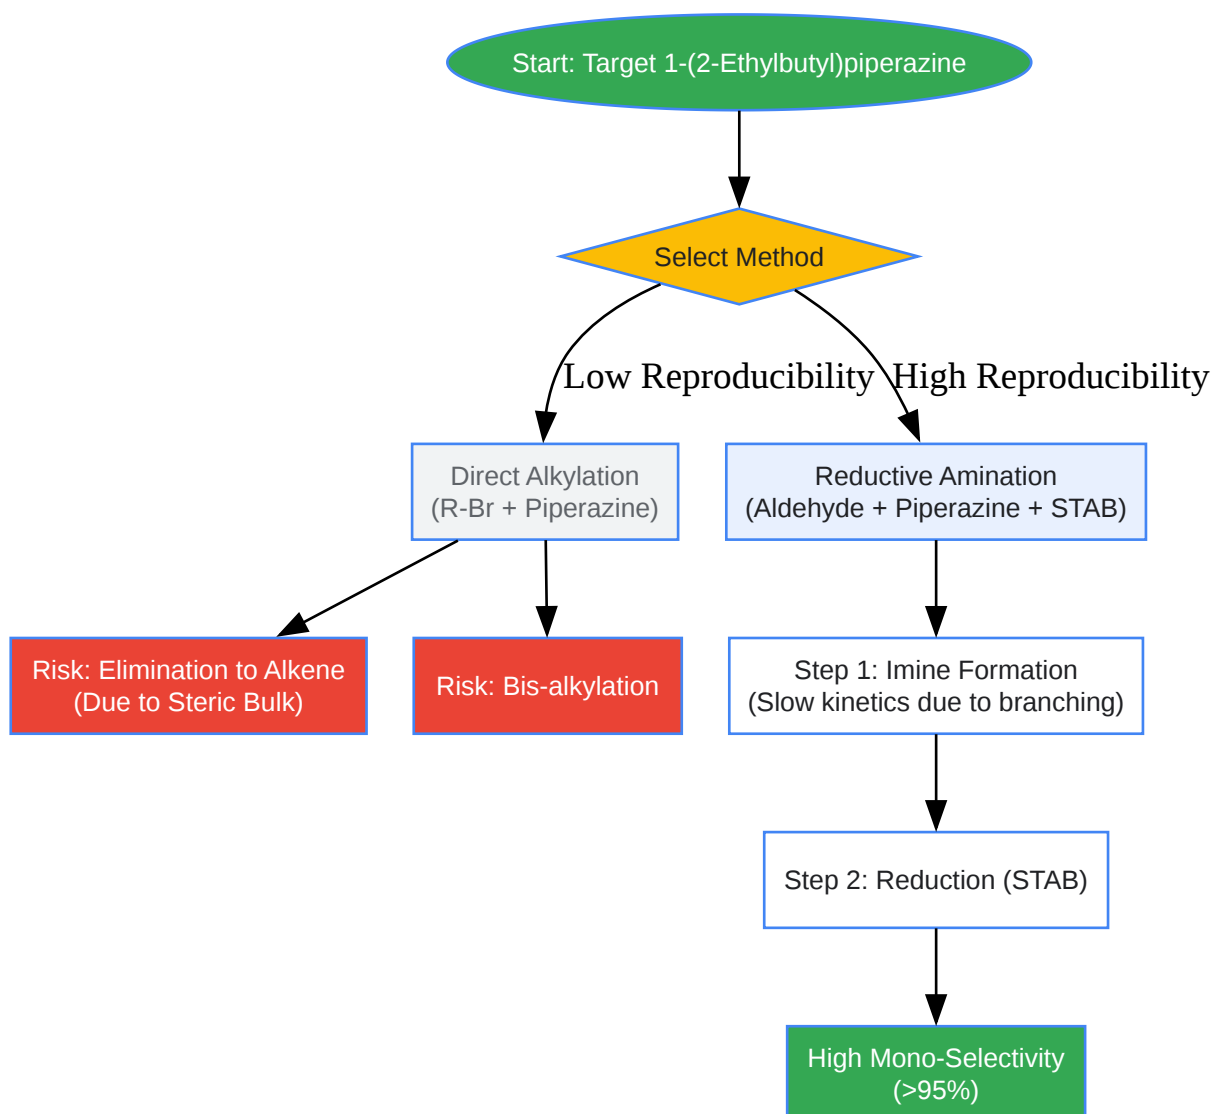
Start: Target 1-(2-Ethylbutyl)piperazine

Select Method

Low Reproducibility

High Reproducibility

Direct Alkylation
(R-Br + Piperazine)

Reductive Amination
(Aldehyde + Piperazine + STAB)

Risk: Elimination to Alkene
(Due to Steric Bulk)

Risk: Bis-alkylation

Step 1: Imine Formation
(Slow kinetics due to branching)

Step 2: Reduction (STAB)

High Mono-Selectivity
(>95%)